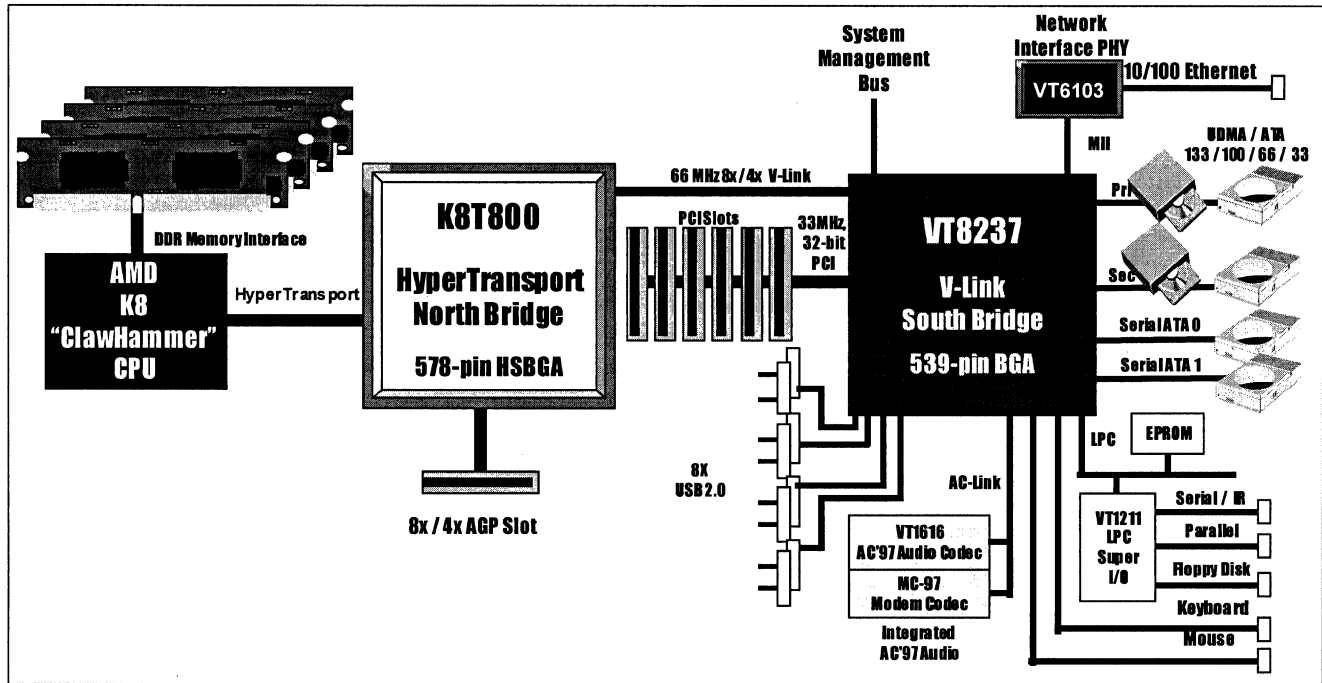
System Management Bus

Network Interface PHY

VT6103

10/100 Ethernet

MII

UDMA / ATA 133 / 100 / 66 / 33

DDR Memory Interface

AMD K8 "ClawHammer" CPU

HyperTransport

K8T800

HyperTransport North Bridge

578-pin HSBGA

66 MHz 8x / 4x V-Link

PCI Slots

33MHz, 32-bit PCI

VT8237

V-Link South Bridge

539-pin BGA

Pri

Sec

Serial ATA 0

Serial ATA 1

LPC

EPROM

8X USB 2.0

AC-Link

VT1616 AC'97 Audio Codec

MC-97 Modem Codec

Integrated AC'97 Audio

VT1211 LPC Super I/O

Serial / IR

Parallel

Floppy Disk

Keyboard

Mouse

8x / 4x AGP Slot